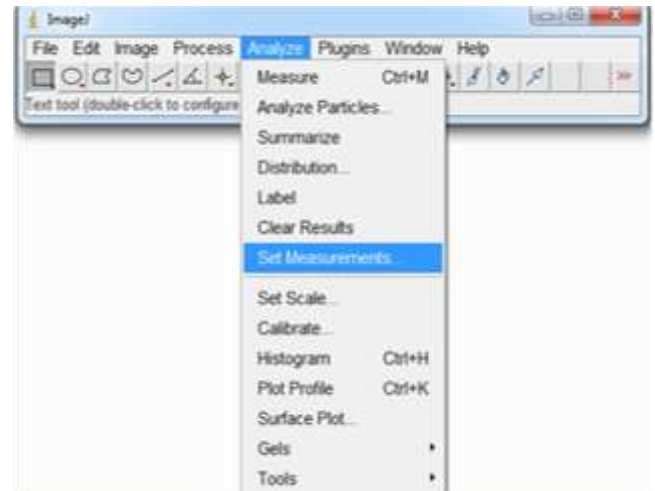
ImageJ

File Edit Image Process Analyze Plugins Window Help

Text tool (double-click to configure

Measure Ctrl+M
Analyze Particles...
Summarize
Distribution...
Label
Clear Results
Set Measurements...
Set Scale...
Calibrate...
Histogram Ctrl+H
Plot Profile Ctrl+K
Surface Plot...
Gels
Tools